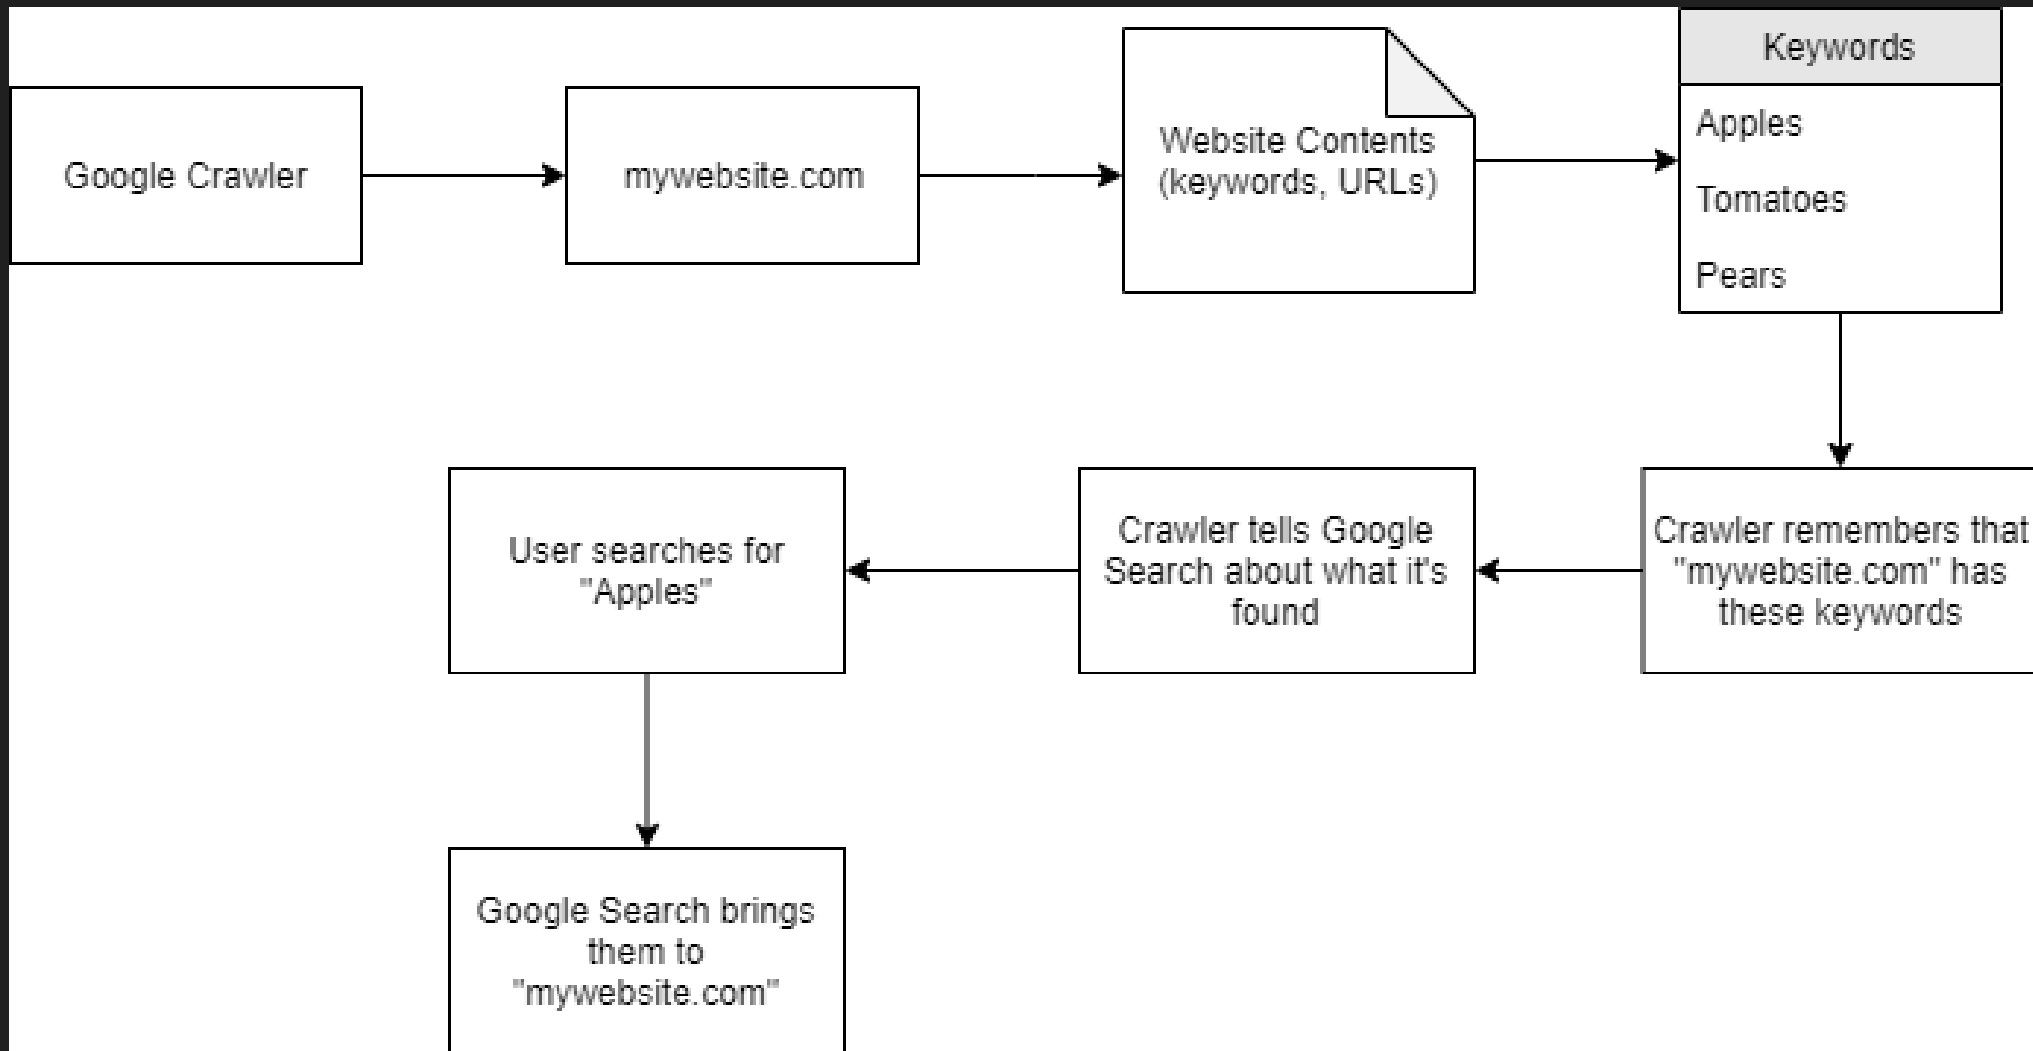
Google Crawler

mywebsite.com

Website Contents (keywords, URLs)

Keywords

Apples

Tomatoes

Pears

Crawler remembers that "mywebsite.com" has these keywords

Crawler tells Google Search about what it's found

User searches for "Apples"

Google Search brings them to "mywebsite.com"